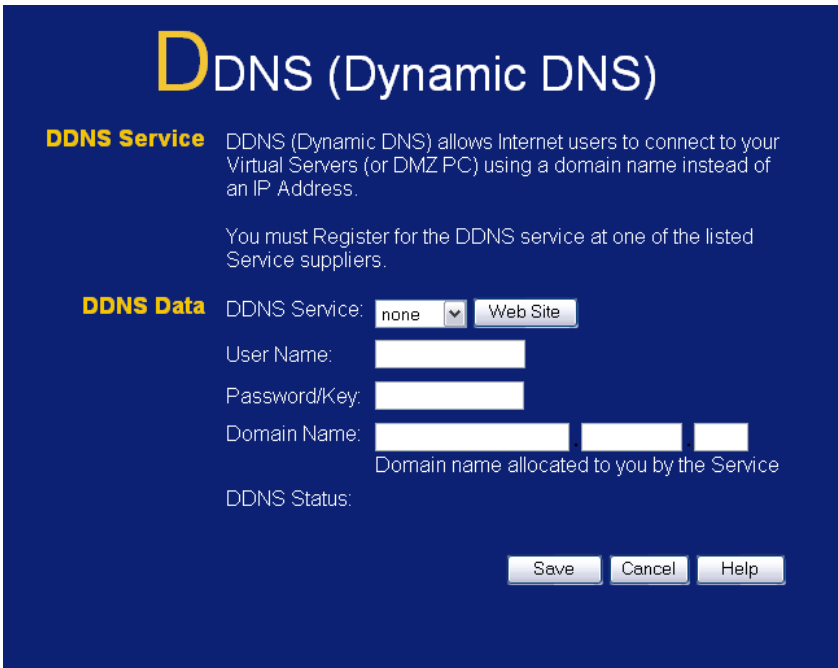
DDNS (Dynamic DNS)

DDNS Service

DDNS (Dynamic DNS) allows Internet users to connect to your Virtual Servers (or DMZ PC) using a domain name instead of an IP Address.

You must Register for the DDNS service at one of the listed Service suppliers.

DDNS Data

DDNS Service: none Web Site

User Name:

Password/Key:

Domain Name: . .

Domain name allocated to you by the Service

DDNS Status:

Save Cancel Help